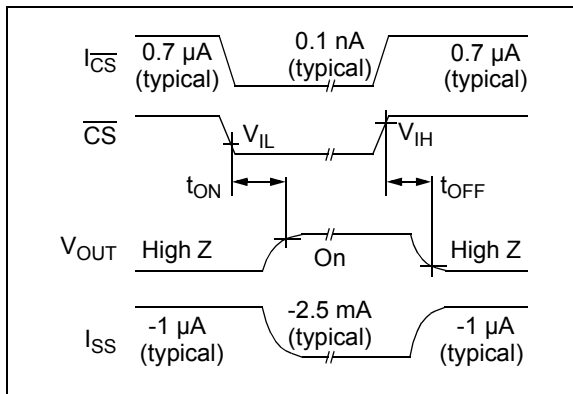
$I_{\overline{CS}}$ 0.7 µA (typical) 0.1 nA (typical) 0.7 µA (typical)

$\overline{CS}$ $V_{IL}$ $V_{IH}$

$t_{ON}$ $t_{OFF}$

$V_{OUT}$ High Z On High Z

$I_{SS}$ -1 µA (typical) -2.5 mA (typical) -1 µA (typical)